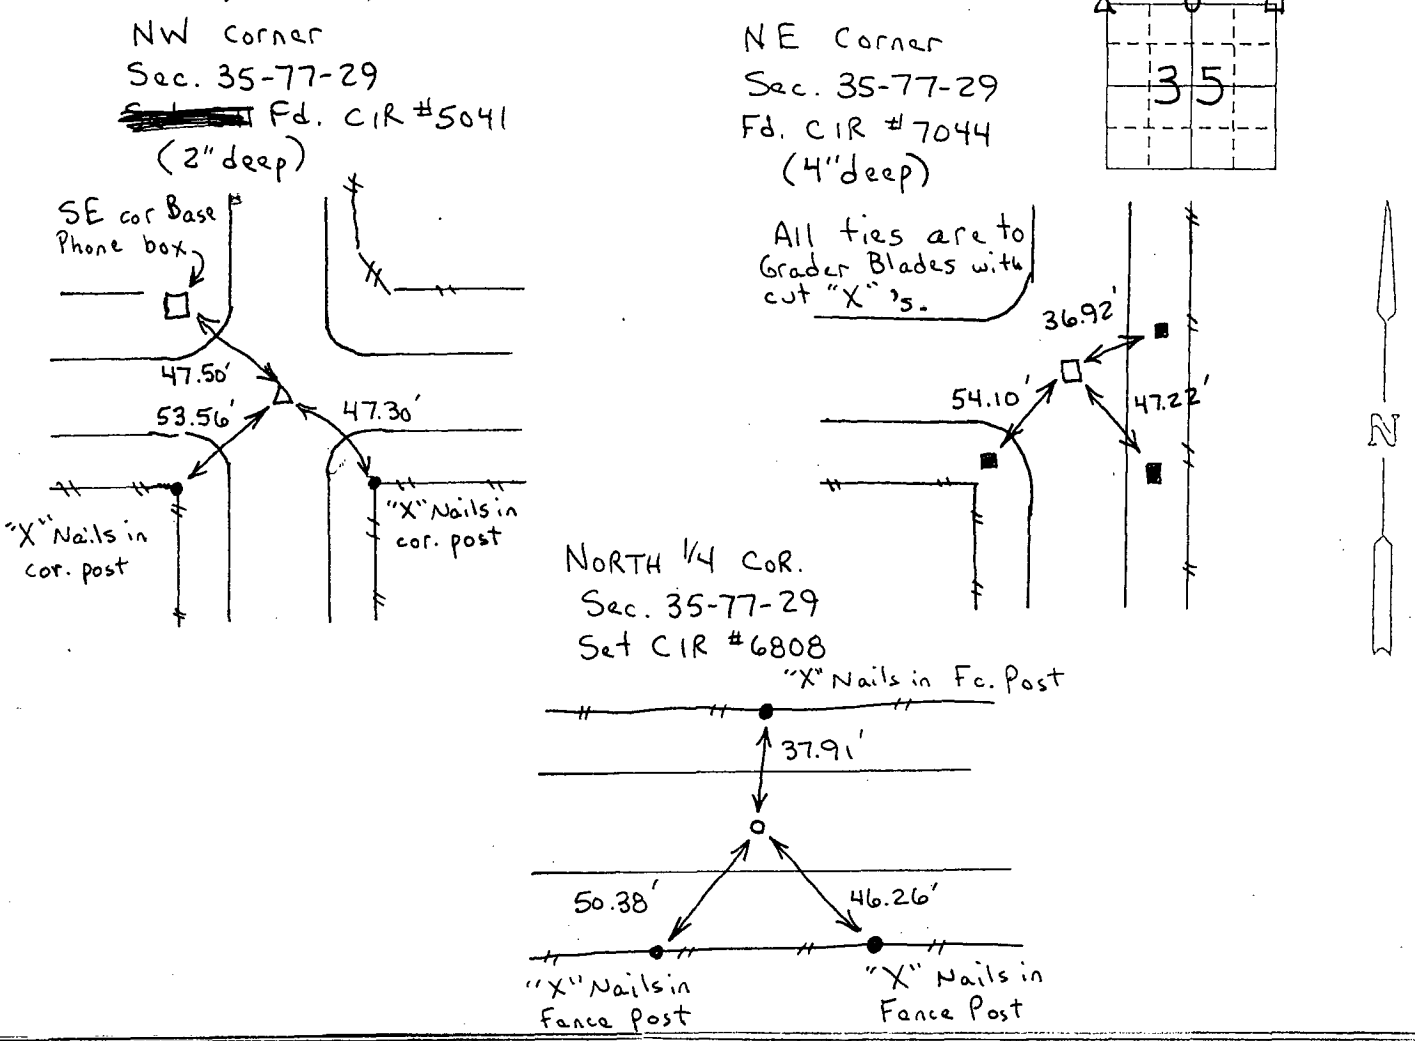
NW Corner
Sec. 35-77-29
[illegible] Fd. CIR #5041
(2" deep)

SE cor Base
Phone box

47.50'
53.56'
47.30'

"X" Nails in cor. post

"X" Nails in cor. post

NE Corner
Sec. 35-77-29
Fd. CIR #7044
(4" deep)

35

All ties are to Grader Blades with cut "X"'s.

36.92'
54.10'
47.22'

N

NORTH 1/4 CoR.
Sec. 35-77-29
Set CIR #6808

"X" Nails in Fc. Post

37.91'

50.38'
46.26'

"X" Nails in Fence Post

"X" Nails in Fence Post